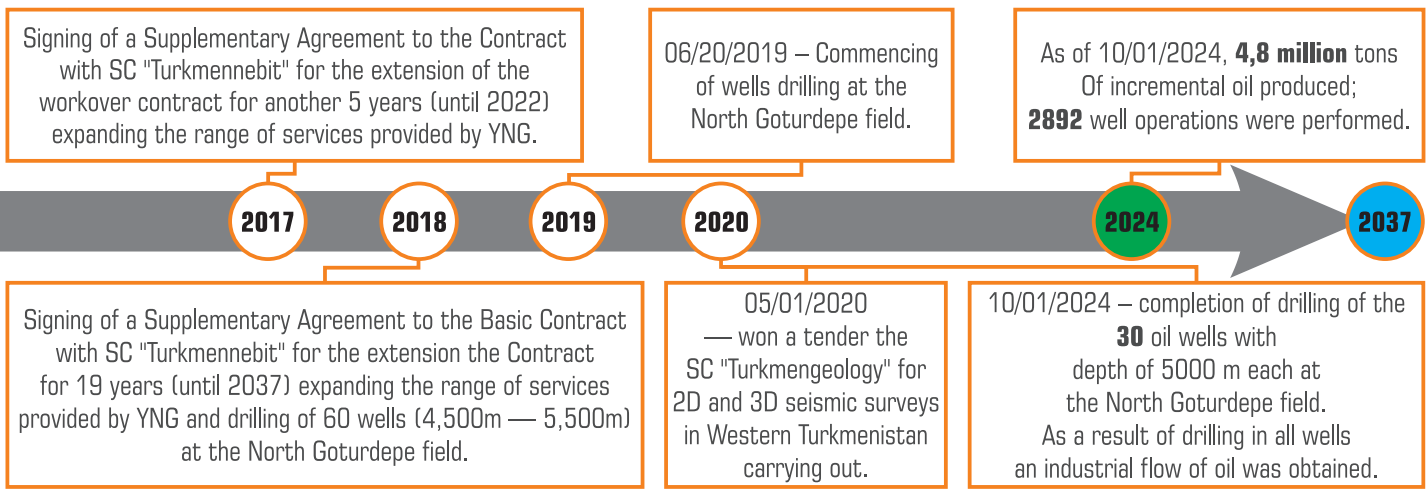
Signing of a Supplementary Agreement to the Contract with SC "Turkmennebit" for the extension of the workover contract for another 5 years (until 2022) expanding the range of services provided by YNG.

06/20/2019 – Commencing of wells drilling at the North Goturdepe field.

As of 10/01/2024, **4,8 million** tons Of incremental oil produced; **2892** well operations were performed.

2017

2018

2019

2020

2024

2037

Signing of a Supplementary Agreement to the Basic Contract with SC "Turkmennebit" for the extension the Contract for 19 years (until 2037) expanding the range of services provided by YNG and drilling of 60 wells (4,500m — 5,500m) at the North Goturdepe field.

05/01/2020 — won a tender the SC "Turkmengeology" for 2D and 3D seismic surveys in Western Turkmenistan carrying out.

10/01/2024 – completion of drilling of the **30** oil wells with depth of 5000 m each at the North Goturdepe field. As a result of drilling in all wells an industrial flow of oil was obtained.